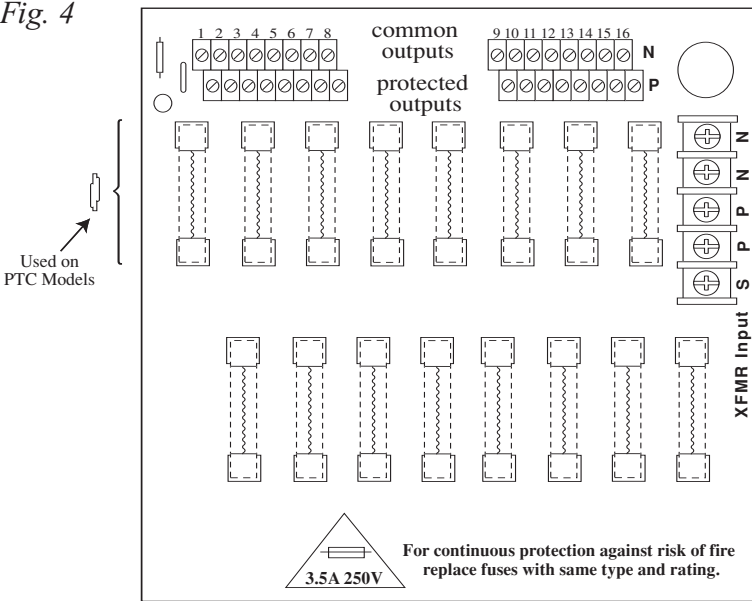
Fig. 4

1 2 3 4 5 6 7 8

common outputs

9 10 11 12 13 14 15 16

N

protected outputs

P

Used on PTC Models

N
N
P
P
S

XFMR Input

3.5A 250V

For continuous protection against risk of fire replace fuses with same type and rating.